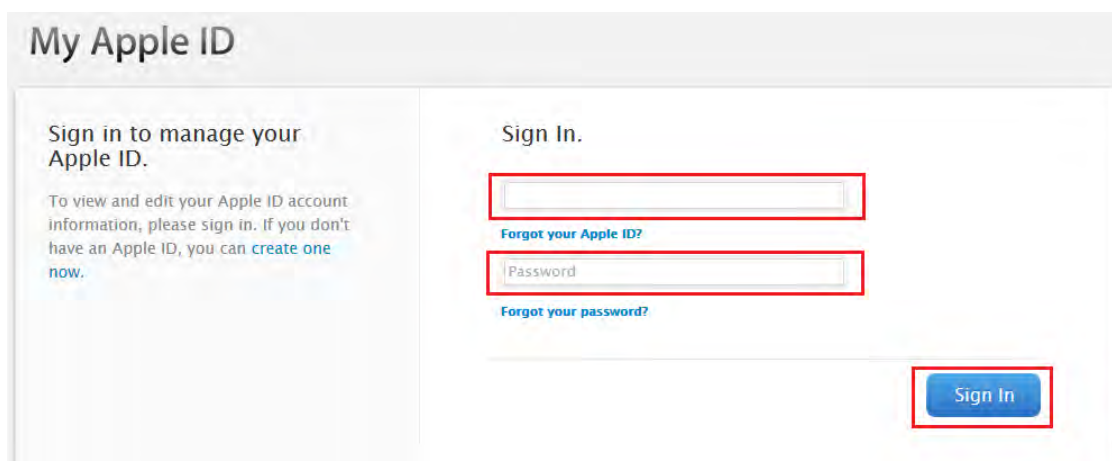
My Apple ID

Sign in to manage your Apple ID.

To view and edit your Apple ID account information, please sign in. If you don't have an Apple ID, you can create one now.

Sign In.

Forgot your Apple ID?

Password

Forgot your password?

Sign In